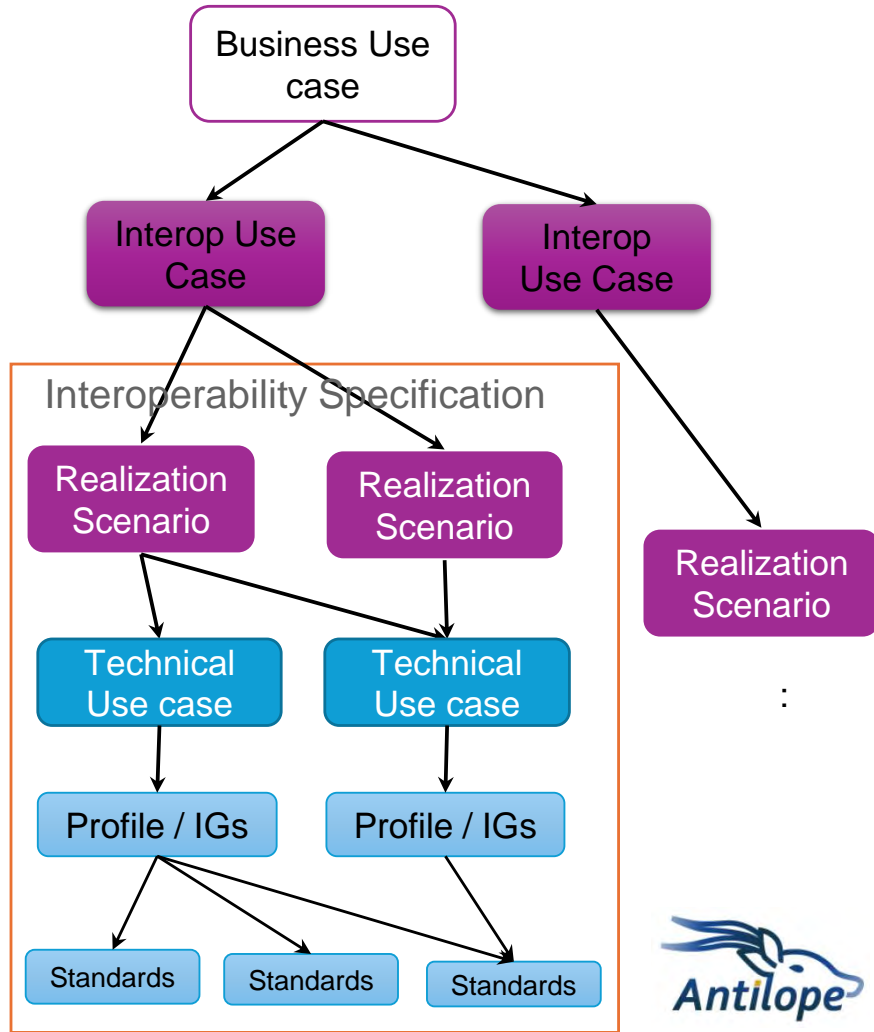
Business Use case

Interop Use Case

Interop Use Case

Interoperability Specification

Realization Scenario

Realization Scenario

Realization Scenario

Technical Use case

Technical Use case

:

Profile / IGs

Profile / IGs

Standards

Standards

Standards

Antilope